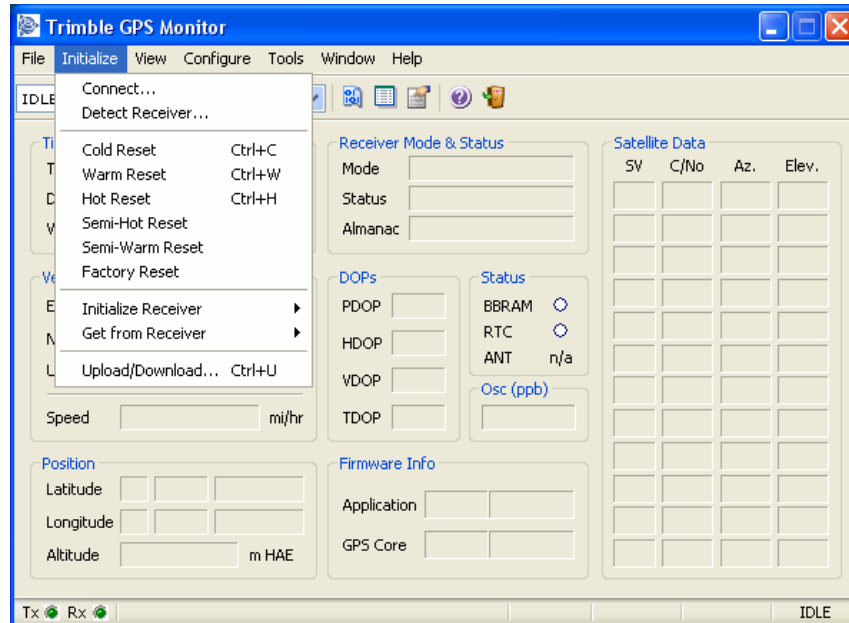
Trimble GPS Monitor

File Initialize View Configure Tools Window Help

IDLE

Connect...
Detect Receiver...

Cold Reset Ctrl+C
Warm Reset Ctrl+W
Hot Reset Ctrl+H
Semi-Hot Reset
Semi-Warm Reset
Factory Reset

Initialize Receiver
Get from Receiver

Upload/Download... Ctrl+U

Ti
T
D
W

Ve
E
N
U

Speed mi/hr

Receiver Mode & Status
Mode
Status
Almanac

DOPs
PDOP
HDOP
VDOP
TDOP

Status
BBRAM
RTC
ANT n/a

Osc (ppb)

Satellite Data
| SV | C/No | Az. | Elev. |
|---|---|---|---|

Position
Latitude
Longitude
Altitude m HAE

Firmware Info
Application
GPS Core

Tx Rx IDLE